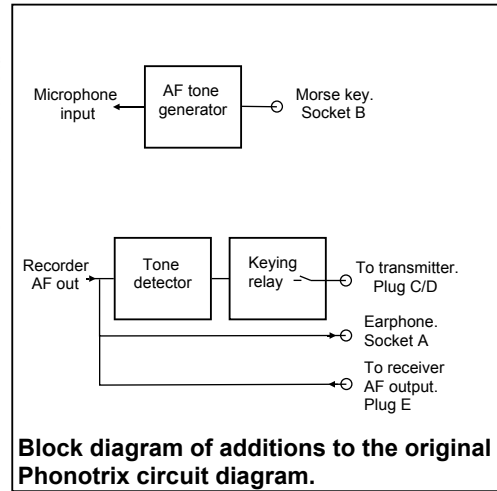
Microphone input

AF tone generator

Morse key. Socket B

Recorder AF out

Tone detector

Keying relay

To transmitter. Plug C/D

Earphone. Socket A

To receiver AF output. Plug E

**Block diagram of additions to the original Phonotrix circuit diagram.**